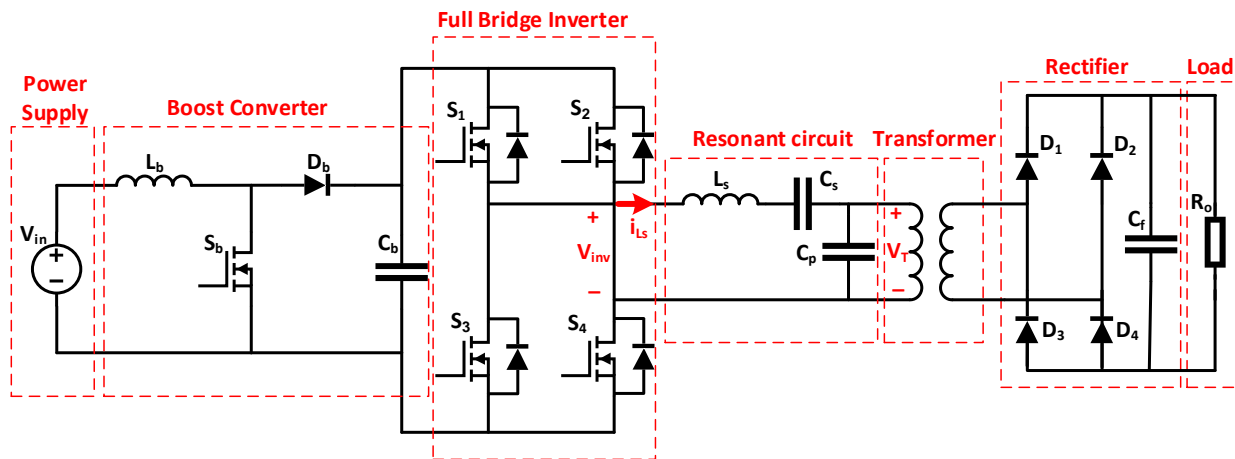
Full Bridge Inverter

Power Supply

Boost Converter

Resonant circuit

Transformer

Rectifier

Load

$V_{in}$

+

−

$L_b$

$D_b$

$S_b$

$C_b$

$S_1$

$S_2$

$S_3$

$S_4$

+

$V_{inv}$

−

$i_{Ls}$

$L_s$

$C_s$

$C_p$

+

$V_T$

−

$D_1$

$D_2$

$D_3$

$D_4$

$C_f$

$R_o$